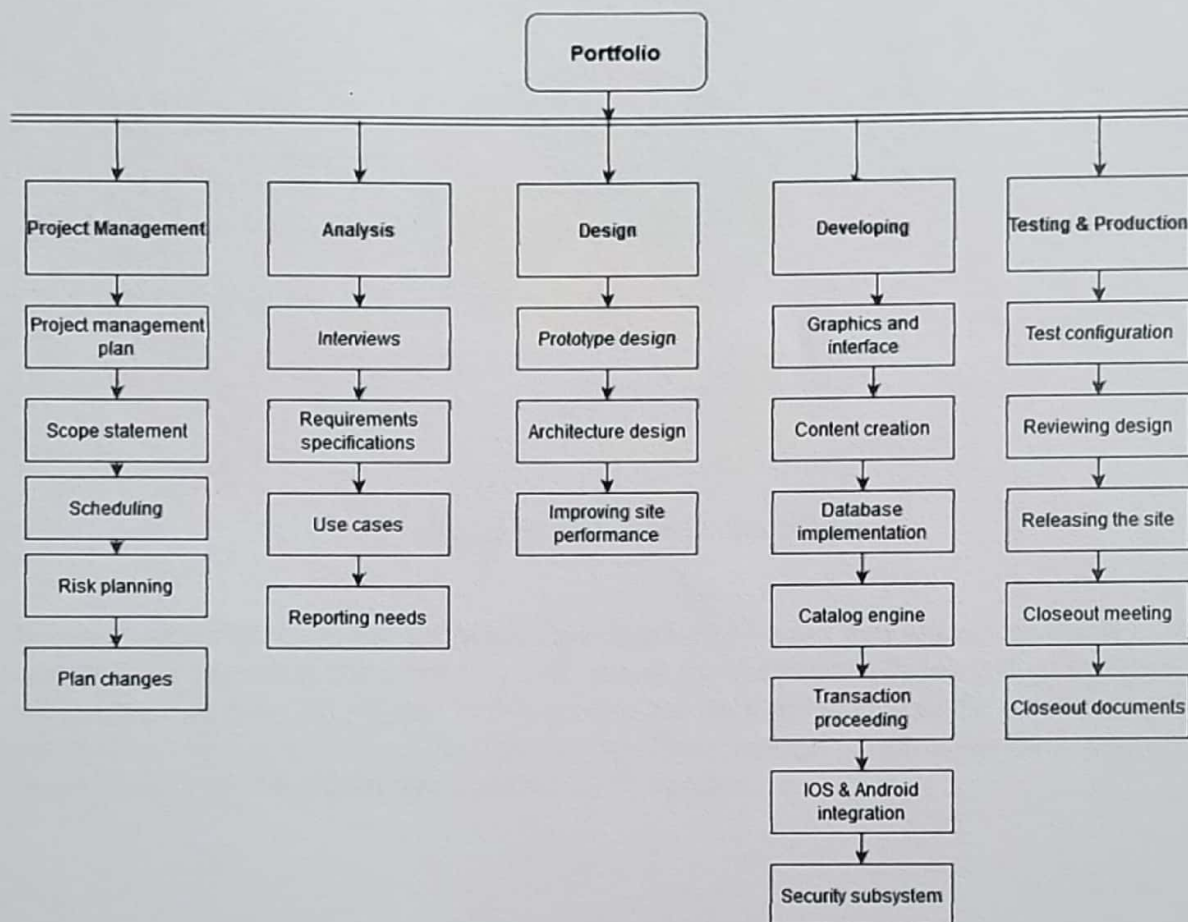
Portfolio

Project Management

Project management plan

Scope statement

Scheduling

Risk planning

Plan changes

Analysis

Interviews

Requirements specifications

Use cases

Reporting needs

Design

Prototype design

Architecture design

Improving site performance

Developing

Graphics and interface

Content creation

Database implementation

Catalog engine

Transaction proceeding

IOS & Android integration

Security subsystem

Testing & Production

Test configuration

Reviewing design

Releasing the site

Closeout meeting

Closeout documents